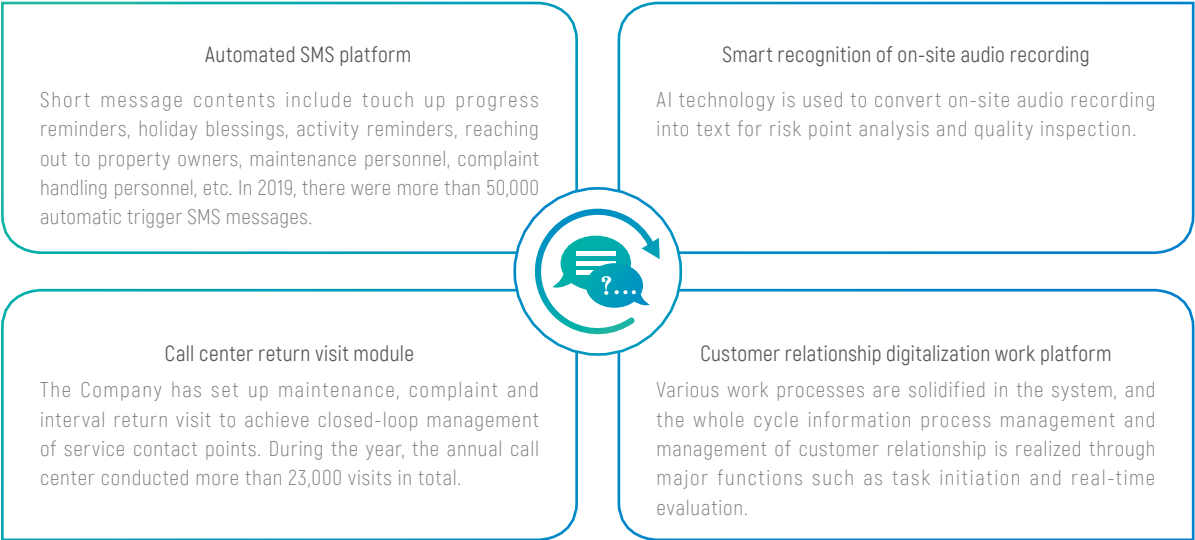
Automated SMS platform

Short message contents include touch up progress reminders, holiday blessings, activity reminders, reaching out to property owners, maintenance personnel, complaint handling personnel, etc. In 2019, there were more than 50,000 automatic trigger SMS messages.

Smart recognition of on-site audio recording

AI technology is used to convert on-site audio recording into text for risk point analysis and quality inspection.

?...

Call center return visit module

The Company has set up maintenance, complaint and interval return visit to achieve closed-loop management of service contact points. During the year, the annual call center conducted more than 23,000 visits in total.

Customer relationship digitalization work platform

Various work processes are solidified in the system, and the whole cycle information process management and management of customer relationship is realized through major functions such as task initiation and real-time evaluation.